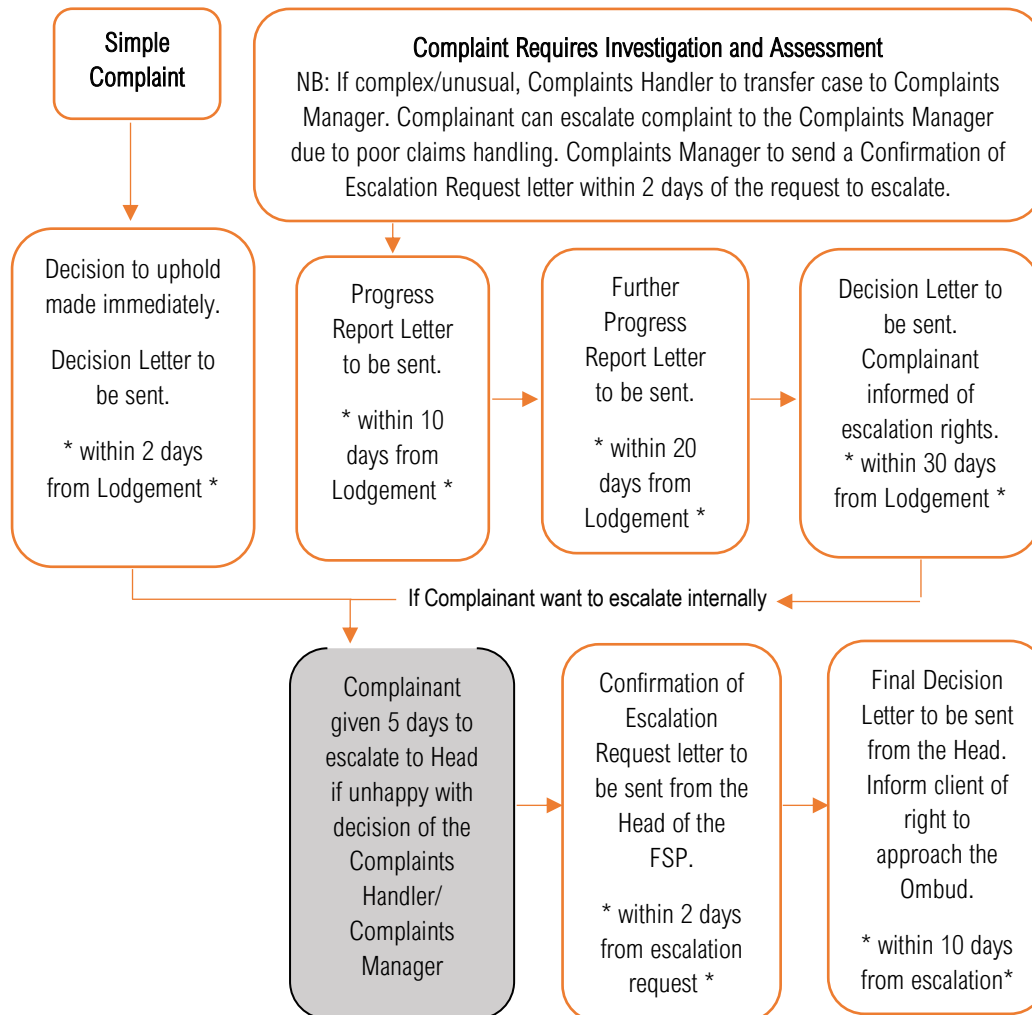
Simple Complaint

Complaint Requires Investigation and Assessment
NB: If complex/unusual, Complaints Handler to transfer case to Complaints Manager. Complainant can escalate complaint to the Complaints Manager due to poor claims handling. Complaints Manager to send a Confirmation of Escalation Request letter within 2 days of the request to escalate.

Decision to uphold made immediately.

Decision Letter to be sent.

* within 2 days from Lodgement *

Progress Report Letter to be sent.

* within 10 days from Lodgement *

Further Progress Report Letter to be sent.

* within 20 days from Lodgement *

Decision Letter to be sent. Complainant informed of escalation rights.
* within 30 days from Lodgement *

If Complainant want to escalate internally

Complainant given 5 days to escalate to Head if unhappy with decision of the Complaints Handler/ Complaints Manager

Confirmation of Escalation Request letter to be sent from the Head of the FSP.

* within 2 days from escalation request *

Final Decision Letter to be sent from the Head. Inform client of right to approach the Ombud.

* within 10 days from escalation*